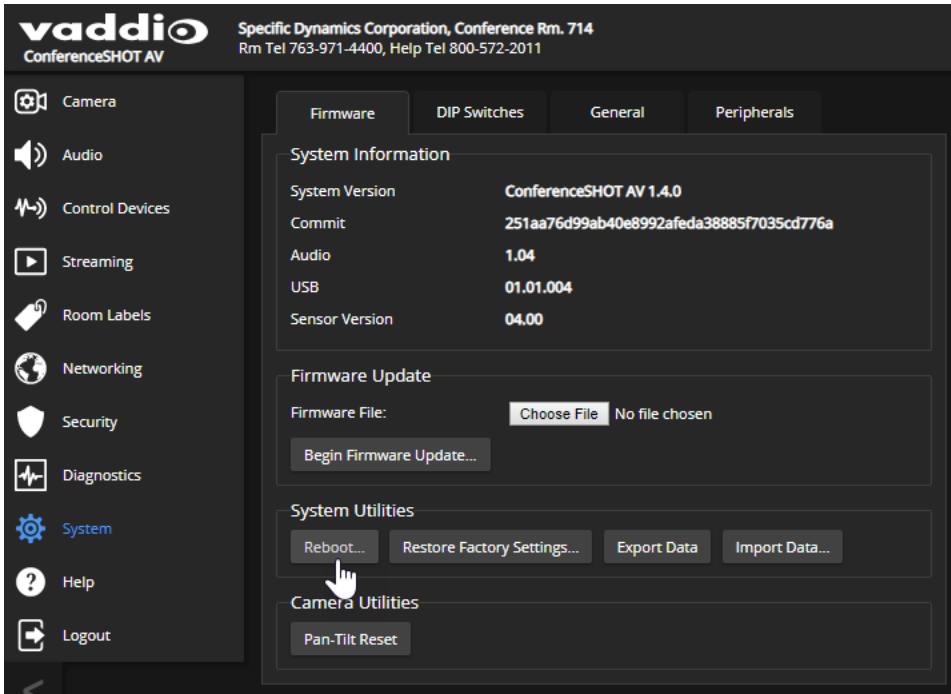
vaddio
ConferenceSHOT AV

Specific Dynamics Corporation, Conference Rm. 714
Rm Tel 763-971-4400, Help Tel 800-572-2011

Camera
Audio
Control Devices
Streaming
Room Labels
Networking
Security
Diagnostics
System
Help
Logout

Firmware | DIP Switches | General | Peripherals

System Information

| System Version | ConferenceSHOT AV 1.4.0 |
|---|---|
| Commit | 251aa76d99ab40e8992afeda38885f7035cd776a |
| Audio | 1.04 |
| USB | 01.01.004 |
| Sensor Version | 04.00 |

Firmware Update
Firmware File: Choose File No file chosen
Begin Firmware Update...

System Utilities
Reboot... Restore Factory Settings... Export Data Import Data...

Camera Utilities
Pan-Tilt Reset